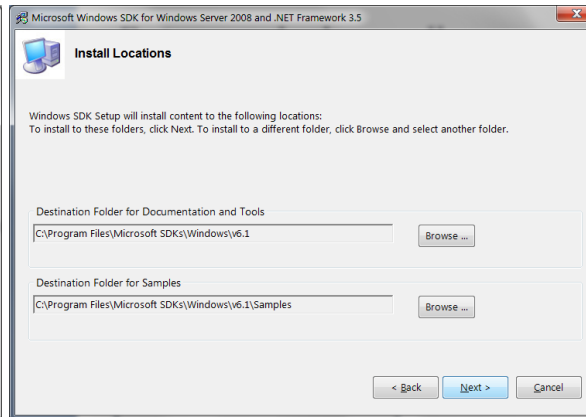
Microsoft Windows SDK for Windows Server 2008 and .NET Framework 3.5

Install Locations

Windows SDK Setup will install content to the following locations:
To install to these folders, click Next. To install to a different folder, click Browse and select another folder.

Destination Folder for Documentation and Tools

C:\Program Files\Microsoft SDKs\Windows\v6.1

Browse ...

Destination Folder for Samples

C:\Program Files\Microsoft SDKs\Windows\v6.1\Samples

Browse ...

< Back

Next >

Cancel